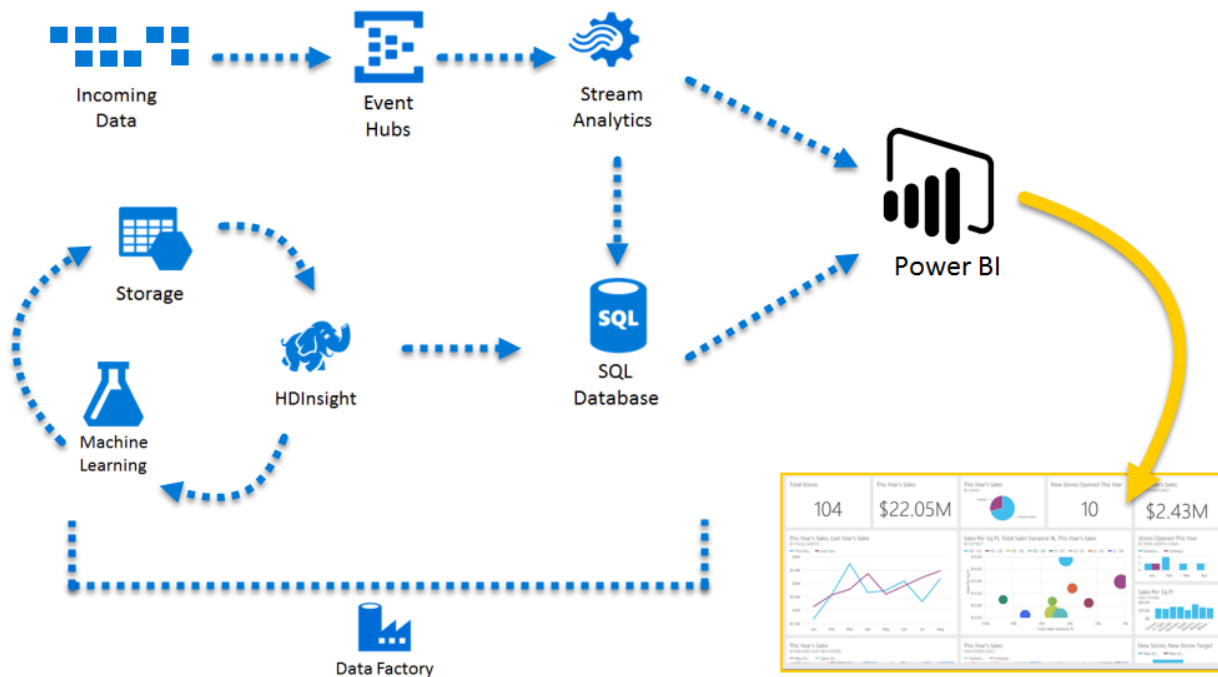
Incoming Data

Event Hubs

Stream Analytics

Power BI

Storage

HDInsight

SQL

SQL Database

Machine Learning

Data Factory

Total Stores
104

This Year's Sales
$22.05M

This Year's Sales

New Stores Opened This Year
10

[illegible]
$2.43M

This Year's Sales, Last Year's Sales

Sales Per Sq Ft, Total Sales Variance %, This Year's Sales

Stores Opened This Year

Sales Per Sq Ft

This Year's Sales

This Year's Sales

New Stores, New Stores Target